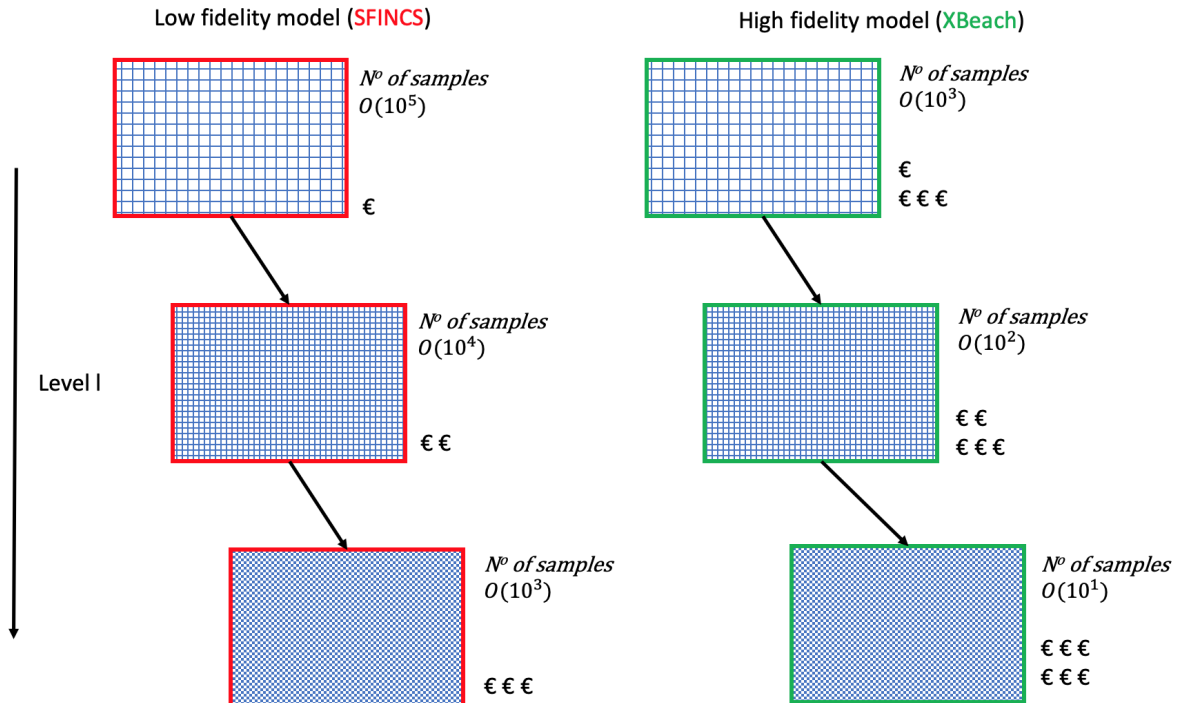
Low fidelity model (SFINCS)

High fidelity model (XBeach)

$N^o$ of samples
$O(10^5)$

€

$N^o$ of samples
$O(10^3)$

€
€ € €

Level l

$N^o$ of samples
$O(10^4)$

€ €

$N^o$ of samples
$O(10^2)$

€ €
€ € €

$N^o$ of samples
$O(10^3)$

€ € €

$N^o$ of samples
$O(10^1)$

€ € €
€ € €